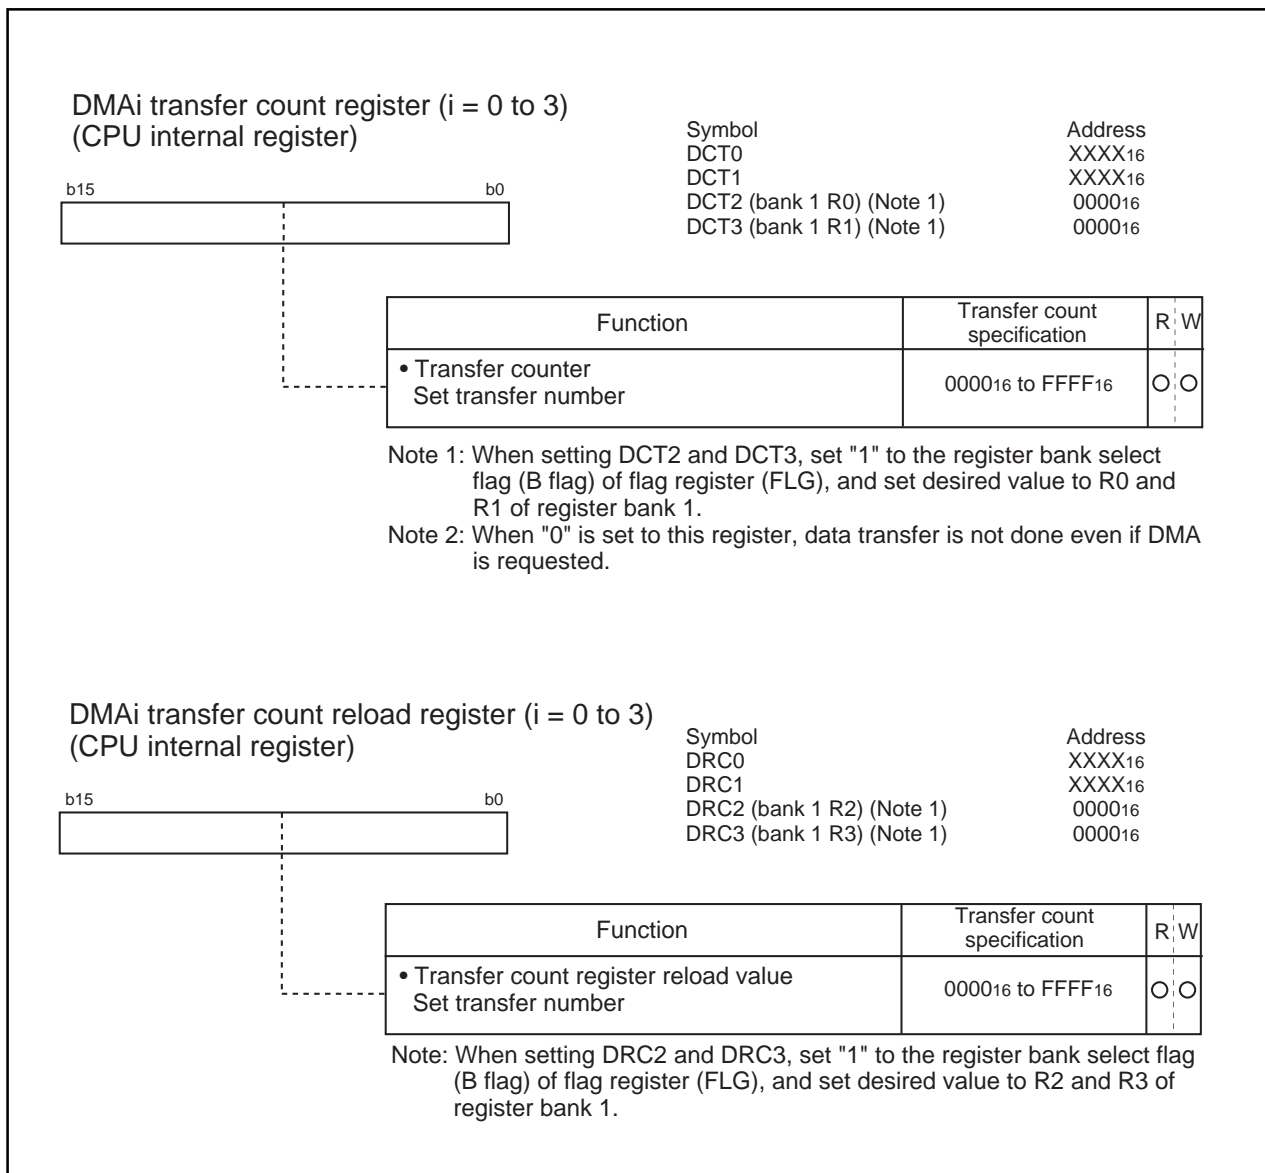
DMAi transfer count register (i = 0 to 3)
(CPU internal register)

b15 b0

| Symbol | Address |
|---|---|
| DCT0 | $XXXX_{16}$ |
| DCT1 | $XXXX_{16}$ |
| DCT2 (bank 1 R0) (Note 1) | $0000_{16}$ |
| DCT3 (bank 1 R1) (Note 1) | $0000_{16}$ |

| Function | Transfer count specification | R | W |
|---|---|---|---|
| • Transfer counter Set transfer number | $0000_{16}$ to $FFFF_{16}$ | O | O |

Note 1: When setting DCT2 and DCT3, set "1" to the register bank select flag (B flag) of flag register (FLG), and set desired value to R0 and R1 of register bank 1.
Note 2: When "0" is set to this register, data transfer is not done even if DMA is requested.

DMAi transfer count reload register (i = 0 to 3)
(CPU internal register)

b15 b0

| Symbol | Address |
|---|---|
| DRC0 | $XXXX_{16}$ |
| DRC1 | $XXXX_{16}$ |
| DRC2 (bank 1 R2) (Note 1) | $0000_{16}$ |
| DRC3 (bank 1 R3) (Note 1) | $0000_{16}$ |

| Function | Transfer count specification | R | W |
|---|---|---|---|
| • Transfer count register reload value Set transfer number | $0000_{16}$ to $FFFF_{16}$ | O | O |

Note: When setting DRC2 and DRC3, set "1" to the register bank select flag (B flag) of flag register (FLG), and set desired value to R2 and R3 of register bank 1.